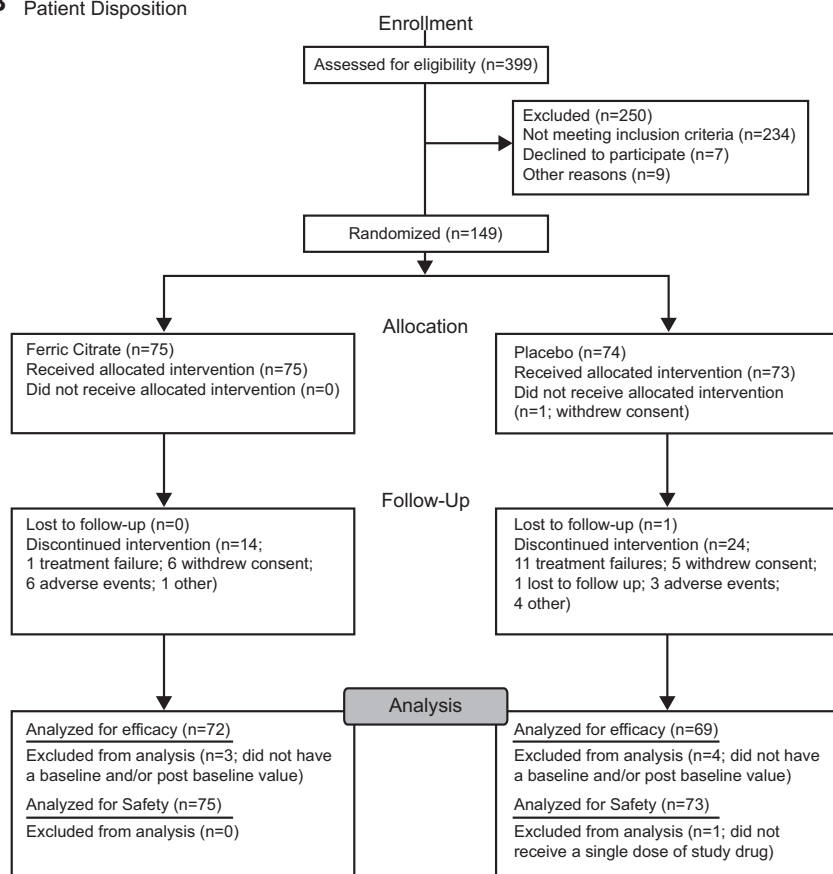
B Patient Disposition

Enrollment

Assessed for eligibility (n=399)

Excluded (n=250)
Not meeting inclusion criteria (n=234)
Declined to participate (n=7)
Other reasons (n=9)

Randomized (n=149)

Allocation

Ferric Citrate (n=75)
Received allocated intervention (n=75)
Did not receive allocated intervention (n=0)

Placebo (n=74)
Received allocated intervention (n=73)
Did not receive allocated intervention (n=1; withdrew consent)

Follow-Up

Lost to follow-up (n=0)
Discontinued intervention (n=14; 1 treatment failure; 6 withdrew consent; 6 adverse events; 1 other)

Lost to follow-up (n=1)
Discontinued intervention (n=24; 11 treatment failures; 5 withdrew consent; 1 lost to follow up; 3 adverse events; 4 other)

Analysis

Analyzed for efficacy (n=72)
Excluded from analysis (n=3; did not have a baseline and/or post baseline value)
Analyzed for Safety (n=75)
Excluded from analysis (n=0)

Analyzed for efficacy (n=69)
Excluded from analysis (n=4; did not have a baseline and/or post baseline value)
Analyzed for Safety (n=73)
Excluded from analysis (n=1; did not receive a single dose of study drug)